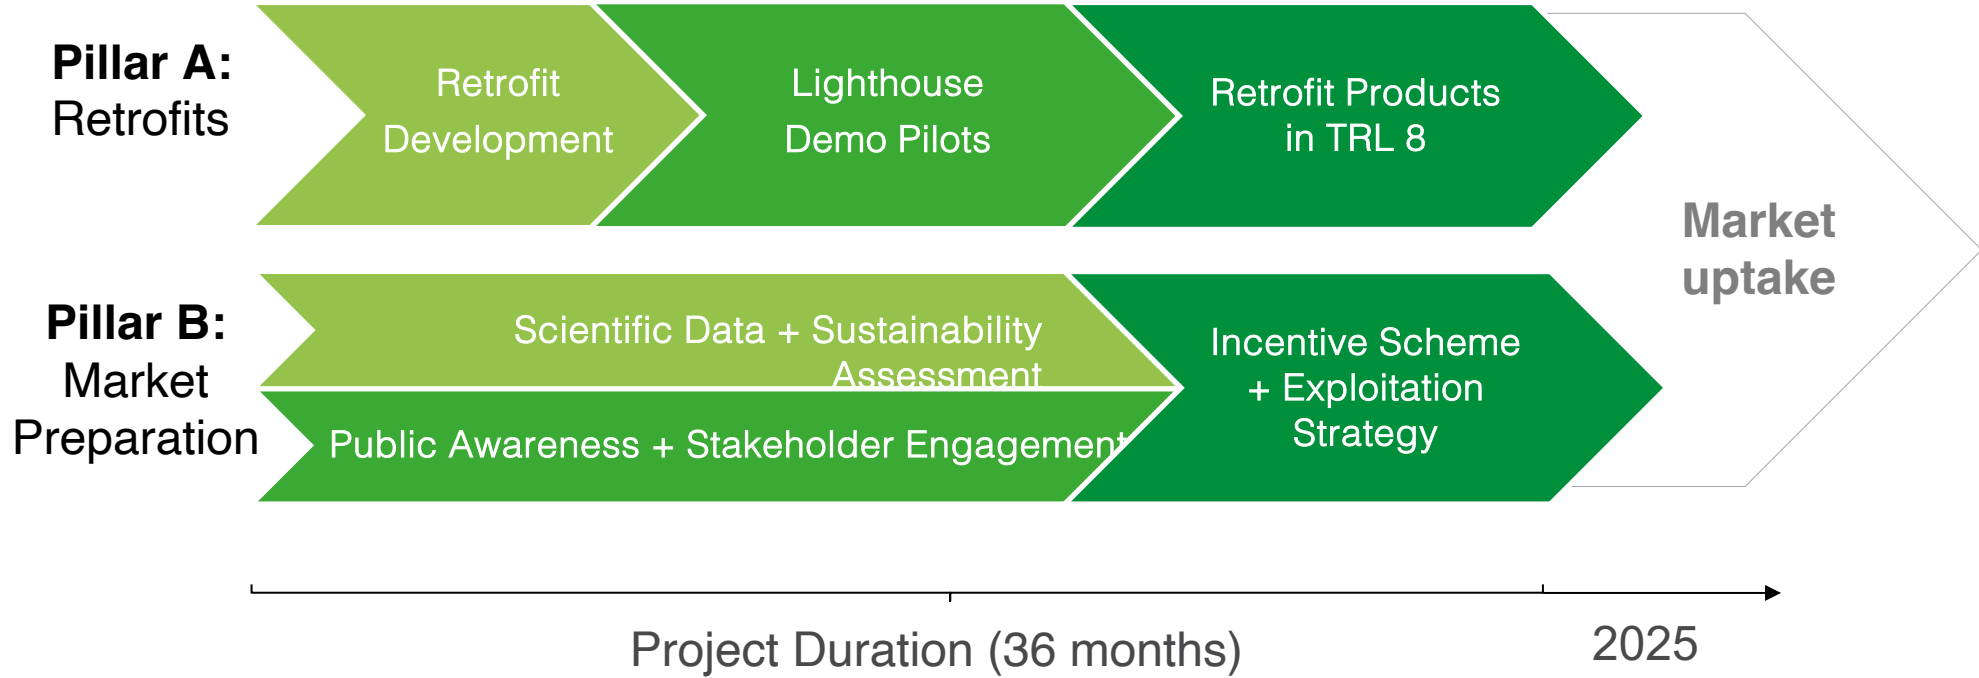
Pillar A: Retrofits

Retrofit Development

Lighthouse Demo Pilots

Retrofit Products in TRL 8

Market uptake

Pillar B: Market Preparation

Scientific Data + Sustainability Assessment

Public Awareness + Stakeholder Engagement

Incentive Scheme + Exploitation Strategy

Project Duration (36 months)

2025